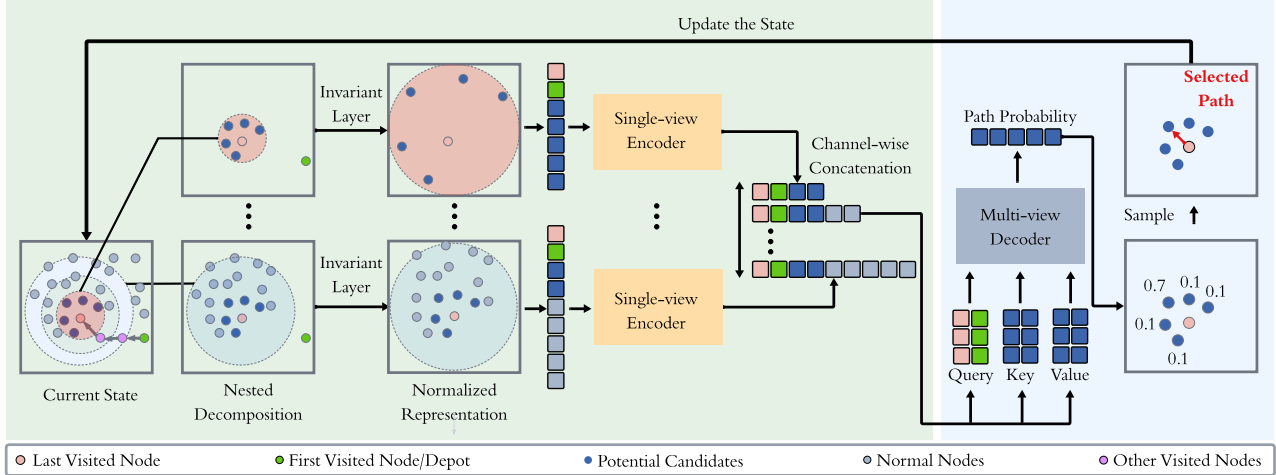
Update the State

Invariant Layer

Invariant Layer

Single-view Encoder

Single-view Encoder

Channel-wise Concatenation

Path Probability

Multi-view Decoder

Query Key Value

Selected Path

Sample

0.7 0.1 0.1 0.1 0.1

Current State

Nested Decomposition

Normalized Representation

Last Visited Node
First Visited Node/Depot
Potential Candidates
Normal Nodes
Other Visited Nodes